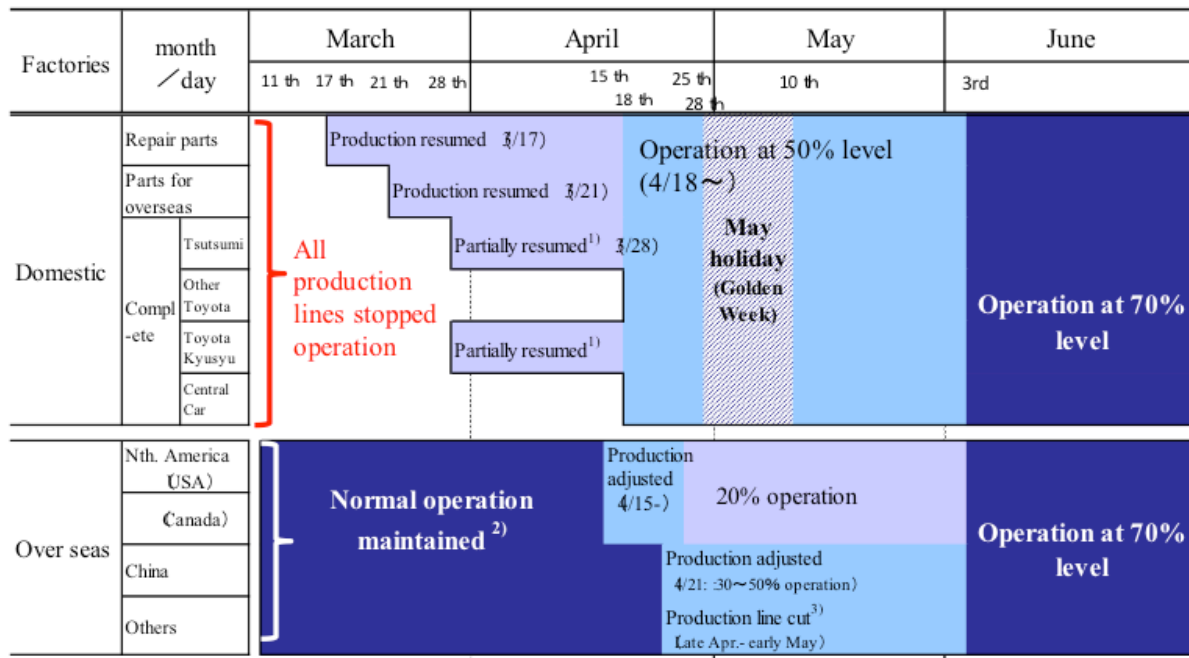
| Factories | month ／day | March 11 th 17 th 21 th 28 th | April 15 th 18 th 25 th 28 th | May 10 th | June 3rd |
|---|---|---|---|---|---|

Domestic
Repair parts
Parts for overseas
Compl -ete
Tsutsumi
Other Toyota
Toyota Kyusyu
Central Car

All production lines stopped operation

Production resumed （3/17）
Production resumed （3/21）
Partially resumed$^{1)}$ （3/28）
Partially resumed$^{1)}$

Operation at 50% level (4/18～)

May holiday (Golden Week)

Operation at 70% level

Over seas
Nth. America （USA）
（Canada）
China
Others

Normal operation maintained $^{2)}$

Production adjusted （4/15-）

20% operation

Production adjusted （4/21: 30～50% operation）

Production line cut$^{3)}$ （Late Apr.- early May）

Operation at 70% level